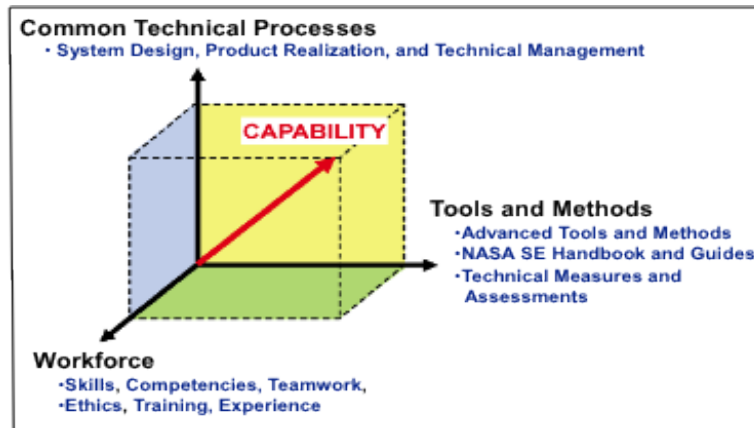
Common Technical Processes
• System Design, Product Realization, and Technical Management

CAPABILITY

Tools and Methods
•Advanced Tools and Methods
•NASA SE Handbook and Guides
•Technical Measures and Assessments

Workforce
•Skills, Competencies, Teamwork,
•Ethics, Training, Experience